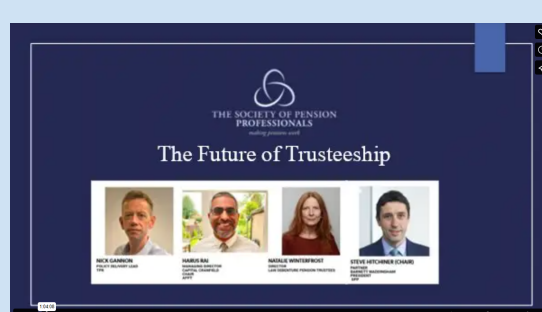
THE SOCIETY OF PENSION PROFESSIONALS
making pensions work

The Future of Trusteeship

NICK GANNON
POLICY DELIVERY LEAD
TPR

HARUS RAI
MANAGING DIRECTOR
CAPITAL CRANFIELD
CHAIR
APPT

NATALIE WINTERFROST
DIRECTOR
LAW DEBENTURE PENSION TRUSTEES

STEVE HITCHINER (CHAIR)
PARTNER
BARNETT WADDINGHAM
PRESIDENT
SPP

1:04:08